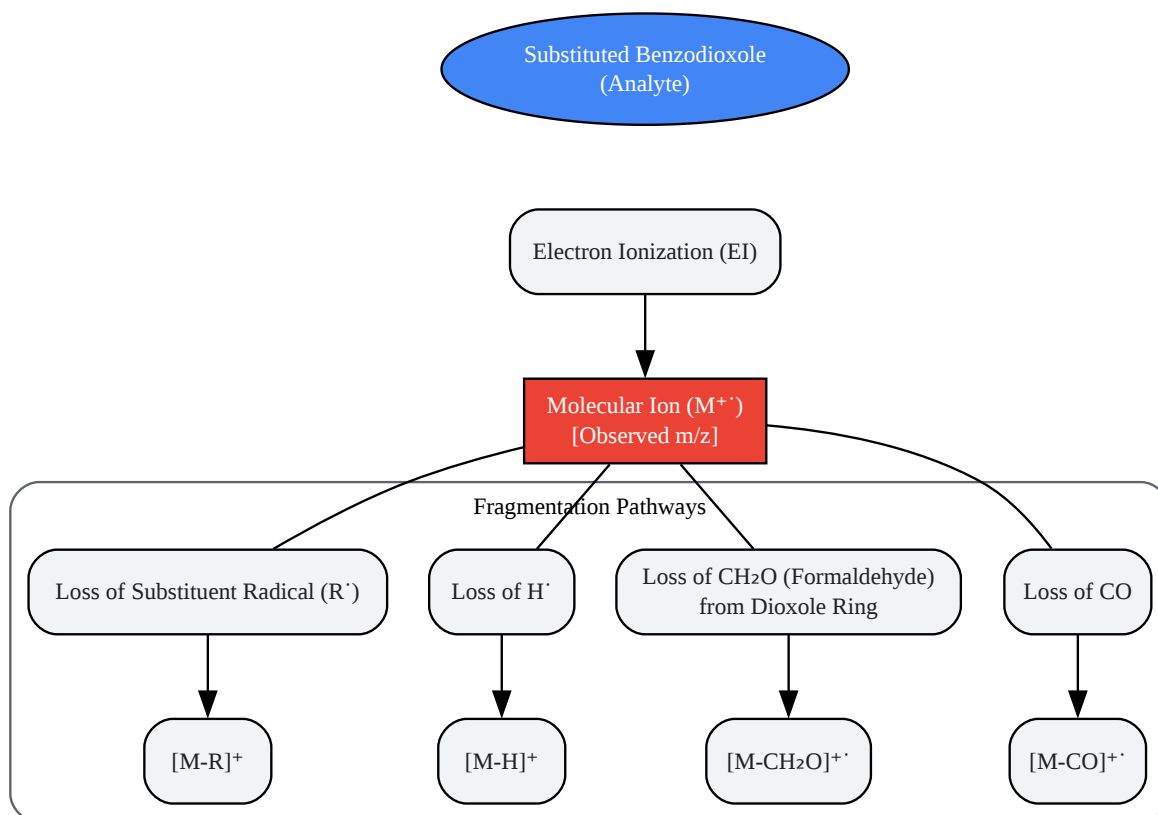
Substituted Benzodioxole
(Analyte)

Electron Ionization (EI)

Molecular Ion ($M^{+\cdot}$)
[Observed m/z]

Fragmentation Pathways

Loss of Substituent Radical ($R^{\cdot}$)

Loss of $H^{\cdot}$

Loss of $CH_2O$ (Formaldehyde) from Dioxole Ring

Loss of CO

$[M\text{-}R]^{+}$

$[M\text{-}H]^{+}$

$[M\text{-}CH_2O]^{+\cdot}$

$[M\text{-}CO]^{+\cdot}$